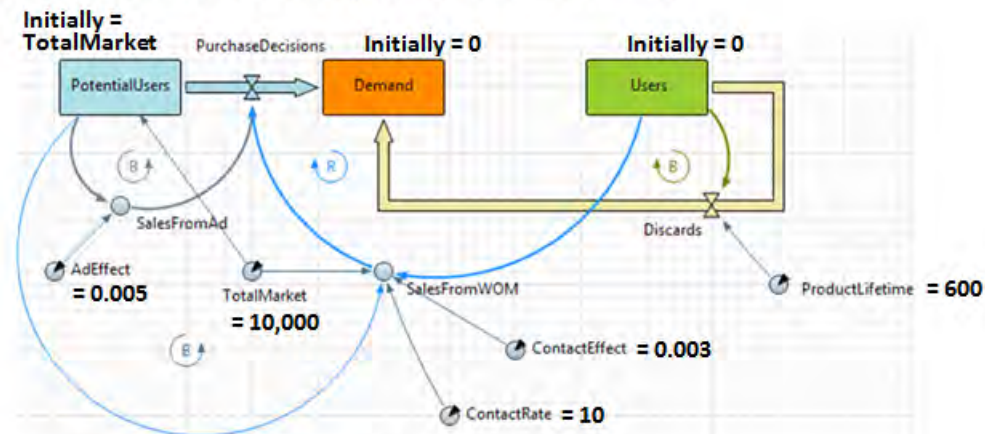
Initially = TotalMarket

PurchaseDecisions

Initially = 0

Initially = 0

PotentialUsers

Demand

Users

B

R

B

SalesFromAd

Discards

AdEffect
= 0.005

TotalMarket
= 10,000

SalesFromWOM

ProductLifetime = 600

B

ContactEffect = 0.003

ContactRate = 10